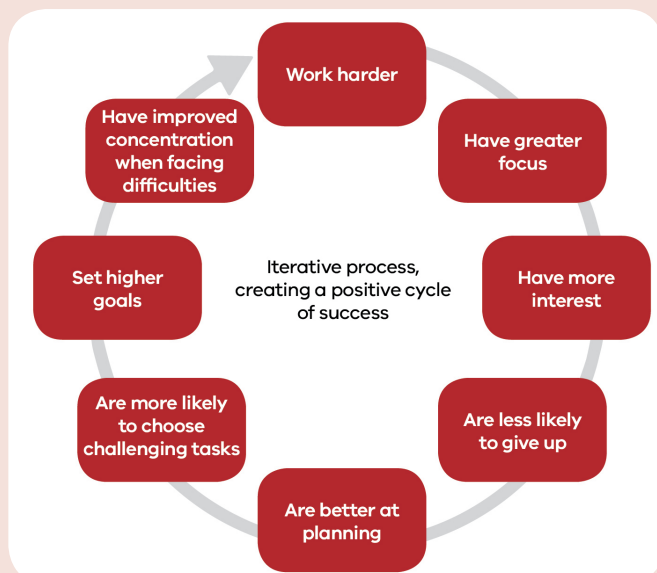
Work harder

Have greater focus

Have more interest

Are less likely to give up

Are better at planning

Are more likely to choose challenging tasks

Set higher goals

Have improved concentration when facing difficulties

Iterative process, creating a positive cycle of success